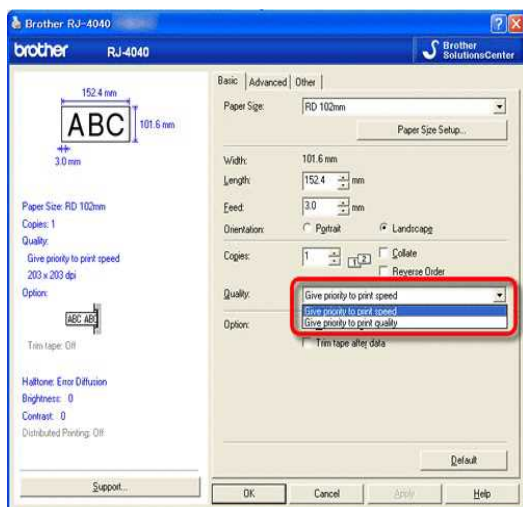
Brother RJ-4040

brother RJ-4040

Brother SolutionsCenter

152.4 mm

ABC

101.6 mm

3.0 mm

Paper Size: RD 102mm
Copies: 1
Quality:
Give priority to print speed
203 x 203 dpi
Option:

ABC ABC

Trim tape: Off

Halftone: Error Diffusion
Brightness: 0
Contrast: 0
Distributed Printing: Off

Support...

Basic | Advanced | Other

Paper Size: RD 102mm

Paper Size Setup...

Width: 101.6 mm
Length: 152.4 mm
Feed: 3.0 mm
Orientation: Portrait Landscape

Copies: 1 Collate Reverse Order

Quality: Give priority to print speed
Give priority to print speed
Give priority to print quality

Option:

Trim tape after data

Default

OK Cancel Apply Help